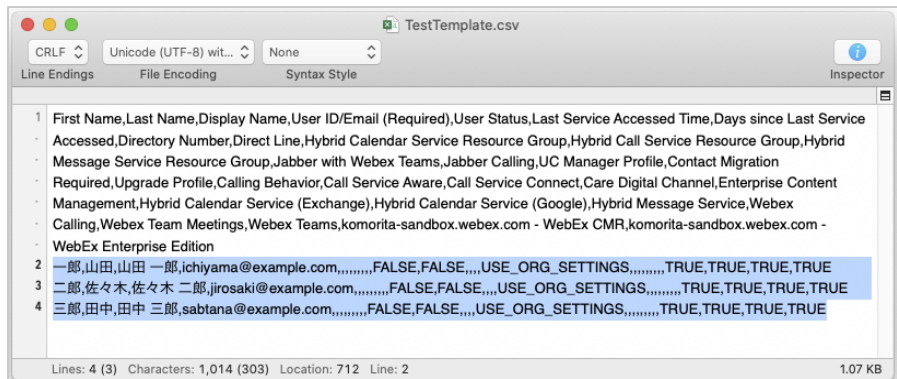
TestTemplate.csv

CRLF
Line Endings
Unicode (UTF-8) wit...
File Encoding
None
Syntax Style
Inspector

1 First Name,Last Name,Display Name,User ID/Email (Required),User Status,Last Service Accessed Time,Days since Last Service Accessed,Directory Number,Direct Line,Hybrid Calendar Service Resource Group,Hybrid Call Service Resource Group,Hybrid Message Service Resource Group,Jabber with Webex Teams,Jabber Calling,UC Manager Profile,Contact Migration Required,Upgrade Profile,Calling Behavior,Call Service Aware,Call Service Connect,Care Digital Channel,Enterprise Content Management,Hybrid Calendar Service (Exchange),Hybrid Calendar Service (Google),Hybrid Message Service,Webex Calling,Webex Team Meetings,Webex Teams,komorita-sandbox.webex.com - WebEx CMR,komorita-sandbox.webex.com - WebEx Enterprise Edition
2 一郎,山田,山田 一郎,ichiyama@example.com,,,,,,,,,FALSE,FALSE,,,,USE_ORG_SETTINGS,,,,,,,,TRUE,TRUE,TRUE,TRUE
3 二郎,佐々木,佐々木 二郎,jirosaki@example.com,,,,,,,,FALSE,FALSE,,,,USE_ORG_SETTINGS,,,,,,,,TRUE,TRUE,TRUE,TRUE
4 三郎,田中,田中 三郎,sabtana@example.com,,,,,,,,,FALSE,FALSE,,,,USE_ORG_SETTINGS,,,,,,,,,TRUE,TRUE,TRUE,TRUE

Lines: 4 (3) Characters: 1,014 (303) Location: 712 Line: 2 1.07 KB